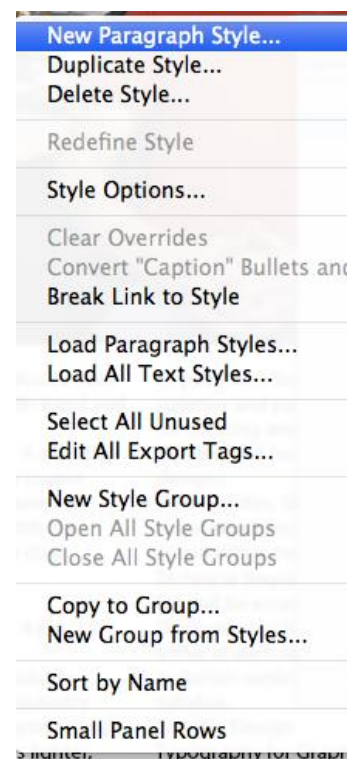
New Paragraph Style...
Duplicate Style...
Delete Style...

Redefine Style

Style Options...

Clear Overrides
Convert "Caption" Bullets and
Break Link to Style

Load Paragraph Styles...
Load All Text Styles...

Select All Unused
Edit All Export Tags...

New Style Group...
Open All Style Groups
Close All Style Groups

Copy to Group...
New Group from Styles...

Sort by Name

Small Panel Rows

s lighter. Typography for Grap